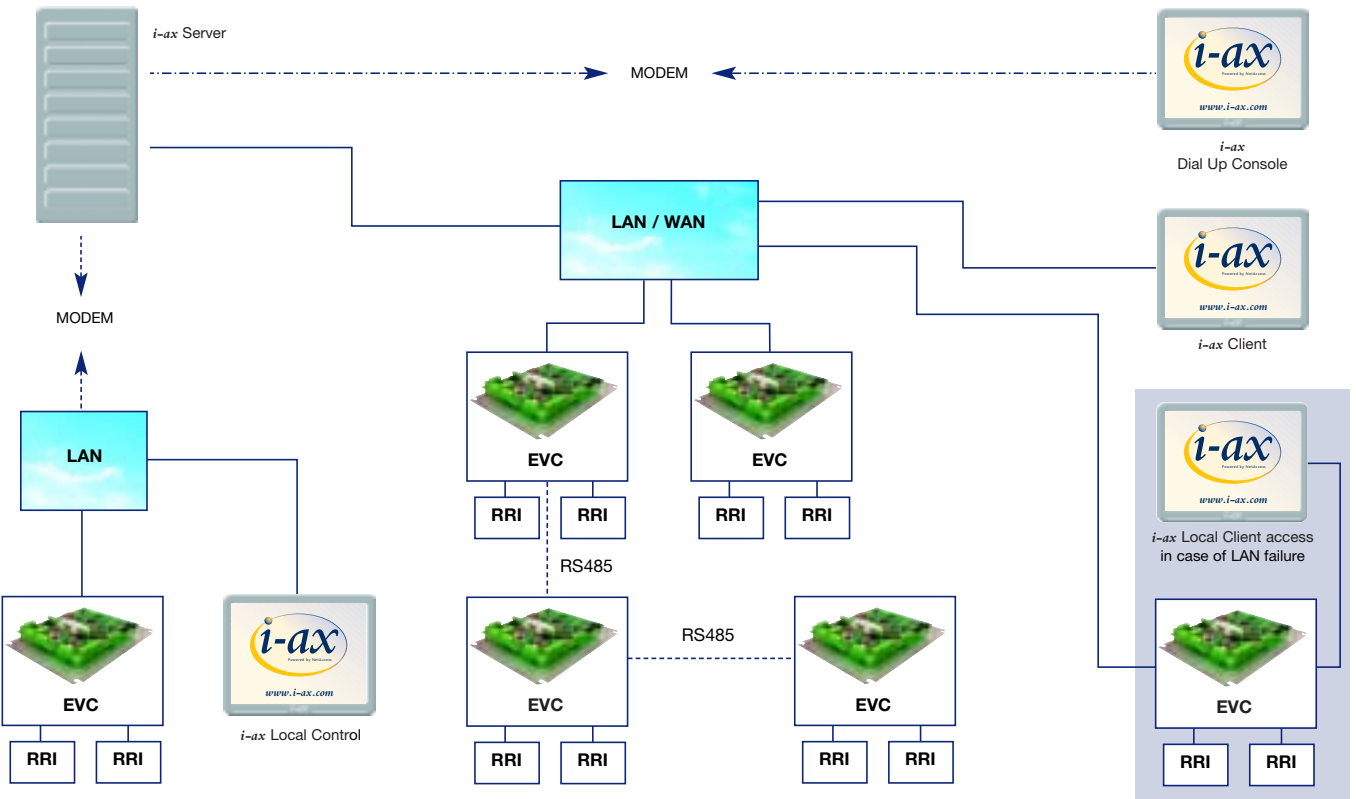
i-ax Server

MODEM

i-ax

Powered by Netdcomm

www.i-ax.com

i-ax
Dial Up Console

LAN / WAN

i-ax

Powered by Netdcomm

www.i-ax.com

i-ax Client

MODEM

LAN

EVC

RRI RRI

EVC

RRI RRI

i-ax

Powered by Netdcomm

www.i-ax.com

i-ax Local Client access in case of LAN failure

RS485

RS485

EVC

RRI RRI

i-ax

Powered by Netdcomm

www.i-ax.com

i-ax Local Control

EVC

RRI RRI

EVC

RRI RRI

EVC

RRI RRI